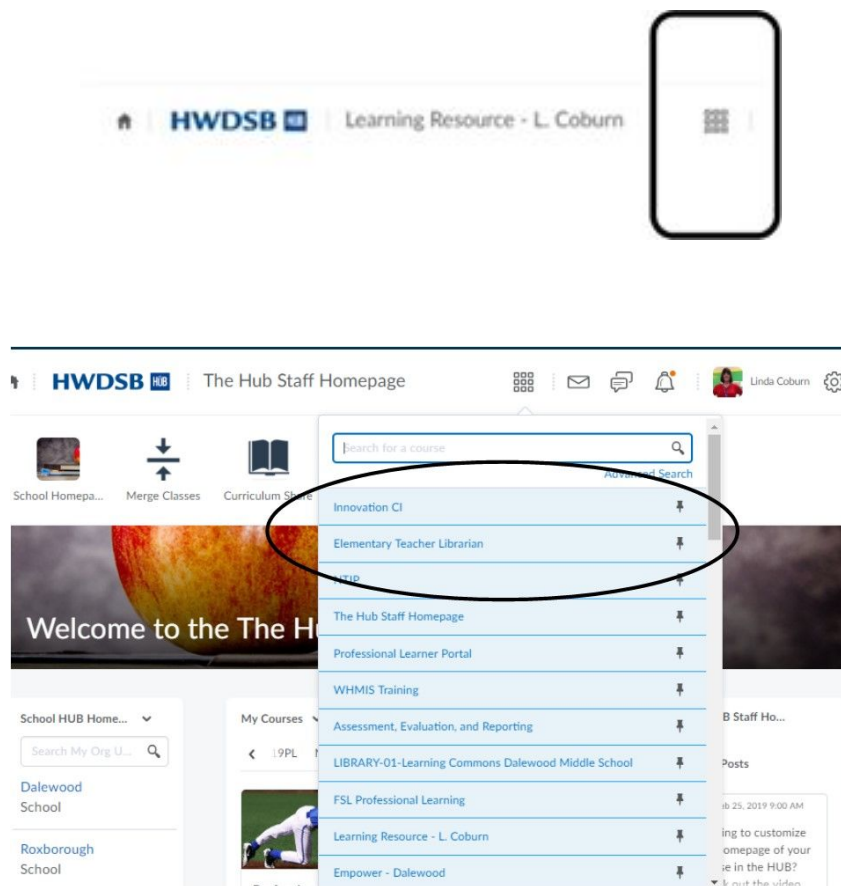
HWDSB HUB | Learning Resource - L. Coburn

HWDSB HUB | The Hub Staff Homepage

Linda Coburn

School Homepa... Merge Classes Curriculum Share

Search for a course

Advanced Search

Innovation CI

Elementary Teacher Librarian

NTIP

The Hub Staff Homepage

Professional Learner Portal

WHMIS Training

Assessment, Evaluation, and Reporting

LIBRARY-01-Learning Commons Dalewood Middle School

FSL Professional Learning

Learning Resource - L. Coburn

Empower - Dalewood

Welcome to the The H

School HUB Home...

Search My Org U...

Dalewood
School

Roxborough
School

My Courses

19PL

B Staff Ho...

Posts

b 25, 2019 9:00 AM

ing to customize omepage of your e in the HUB? k out the video